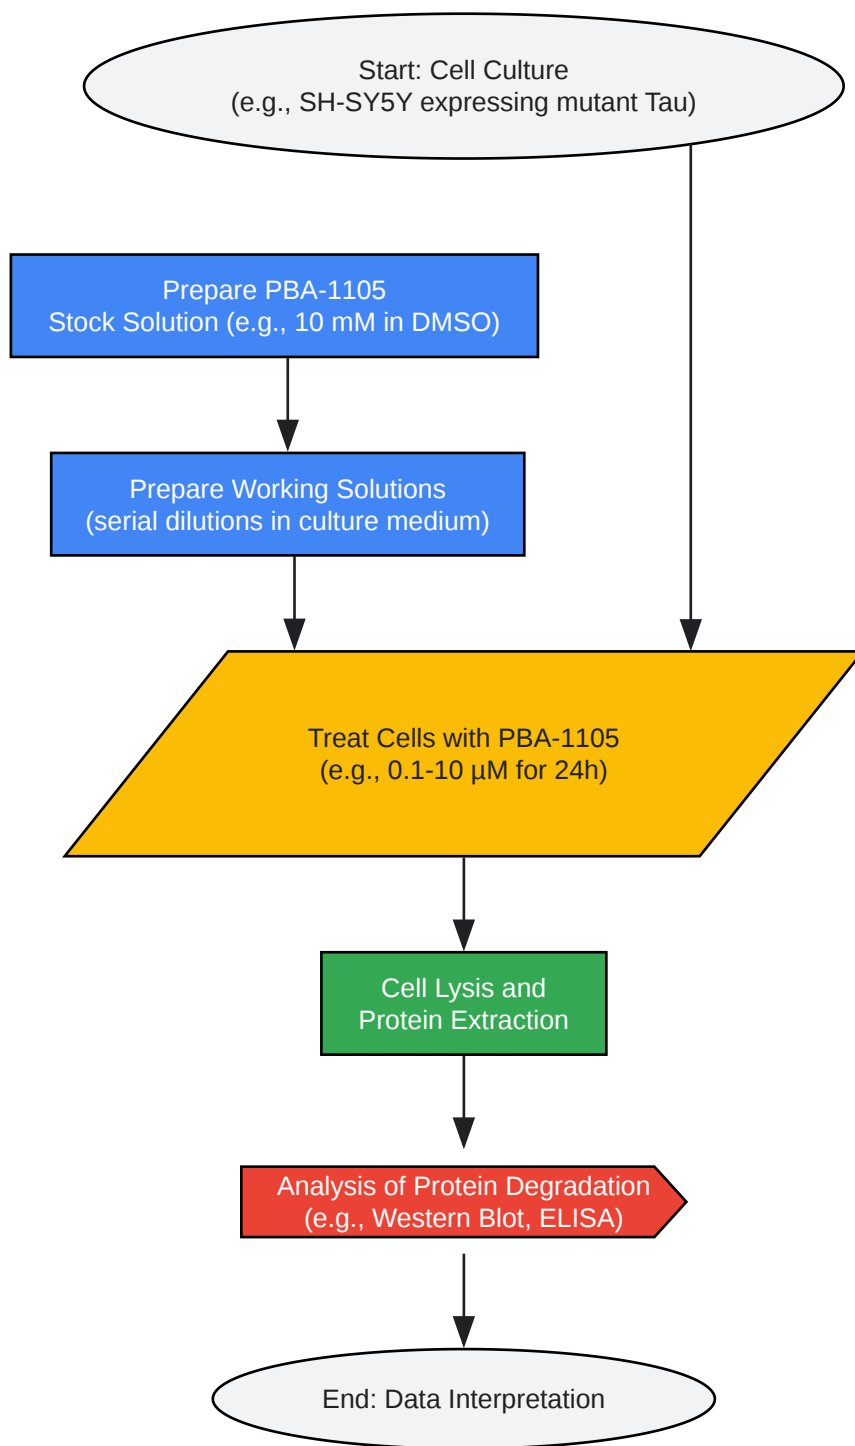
Start: Cell Culture
(e.g., SH-SY5Y expressing mutant Tau)

Prepare PBA-1105
Stock Solution (e.g., 10 mM in DMSO)

Prepare Working Solutions
(serial dilutions in culture medium)

Treat Cells with PBA-1105
(e.g., 0.1-10 µM for 24h)

Cell Lysis and
Protein Extraction

Analysis of Protein Degradation
(e.g., Western Blot, ELISA)

End: Data Interpretation